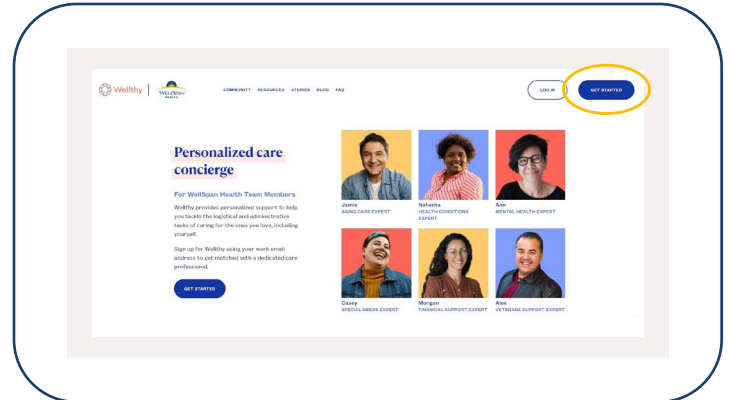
Wellthy | WellSpan HEALTH

COMMUNITY RESOURCES STORIES BLOG FAQ

LOG IN

GET STARTED

Personalized care concierge

For WellSpan Health Team Members

Wellthy provides personalized support to help you tackle the logistical and administrative tasks of caring for the ones you love, including yourself.

Sign up for Wellthy using your work email address to get matched with a dedicated care professional.

GET STARTED

Jamie
AGING CARE EXPERT

Natasha
HEALTH CONDITIONS EXPERT

Ana
MENTAL HEALTH EXPERT

Casey
SPECIAL NEEDS EXPERT

Morgan
FINANCIAL SUPPORT EXPERT

Alex
VETERANS SUPPORT EXPERT